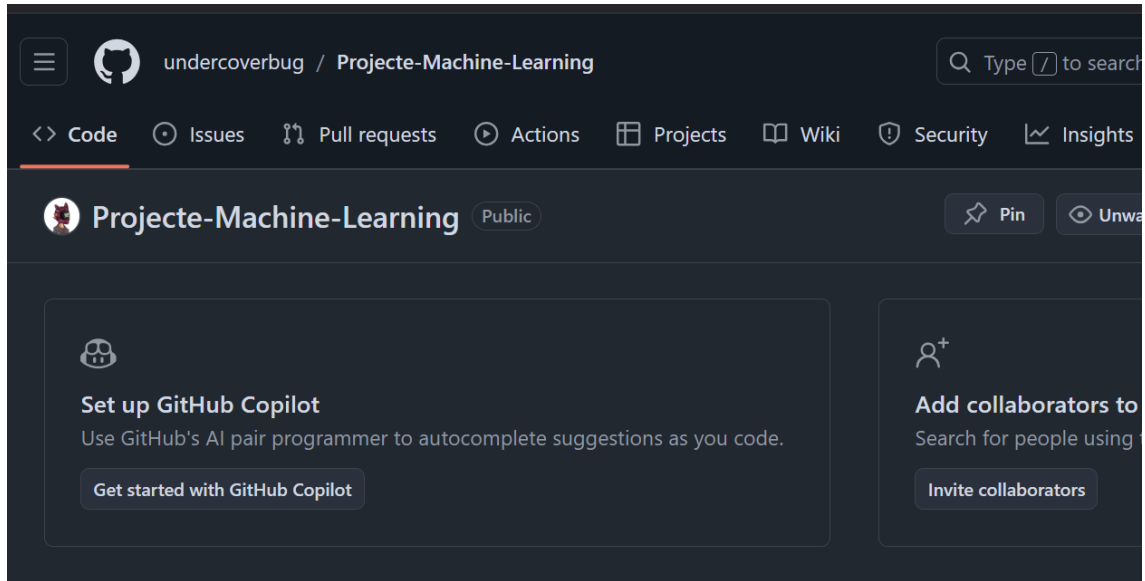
undercoverbug / Projecte-Machine-Learning

Type / to search

Code Issues Pull requests Actions Projects Wiki Security Insights

Projecte-Machine-Learning Public

Pin Unwa

Set up GitHub Copilot

Use GitHub's AI pair programmer to autocomplete suggestions as you code.

Get started with GitHub Copilot

Add collaborators to

Search for people using

Invite collaborators